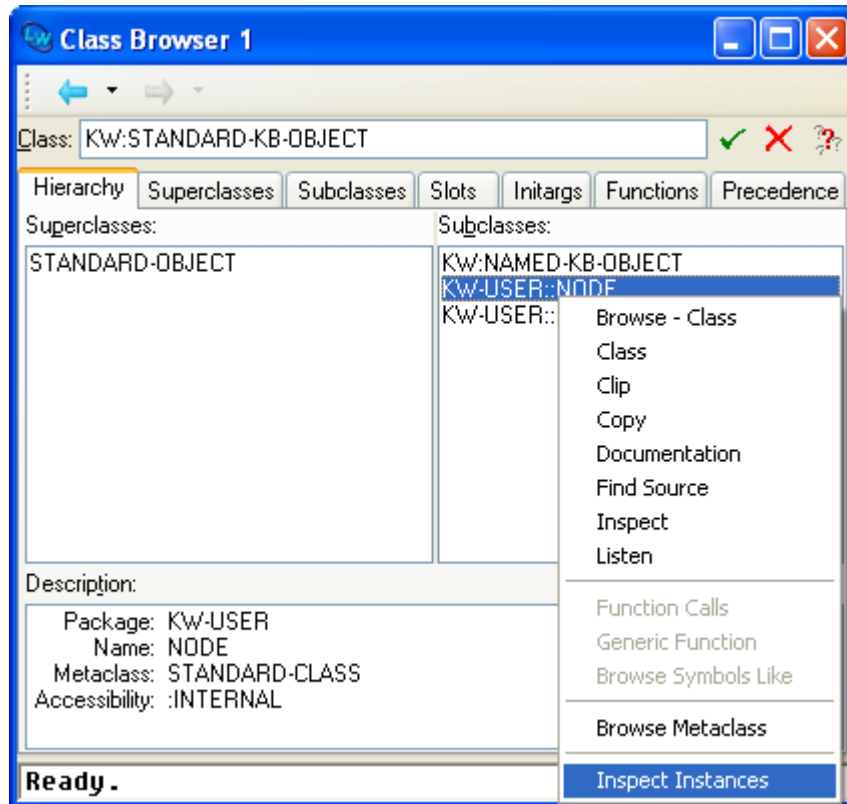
Class Browser 1

Class: KW:STANDARD-KB-OBJECT

Hierarchy | Superclasses | Subclasses | Slots | Initargs | Functions | Precedence

Superclasses:
STANDARD-OBJECT

Subclasses:
KW:NAMED-KB-OBJECT
KW-USER::NODE
KW-USER::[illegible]

Browse - Class
Class
Clip
Copy
Documentation
Find Source
Inspect
Listen
Function Calls
Generic Function
Browse Symbols Like
Browse Metaclass
Inspect Instances

Description:
Package: KW-USER
Name: NODE
Metaclass: STANDARD-CLASS
Accessibility: :INTERNAL

Ready.